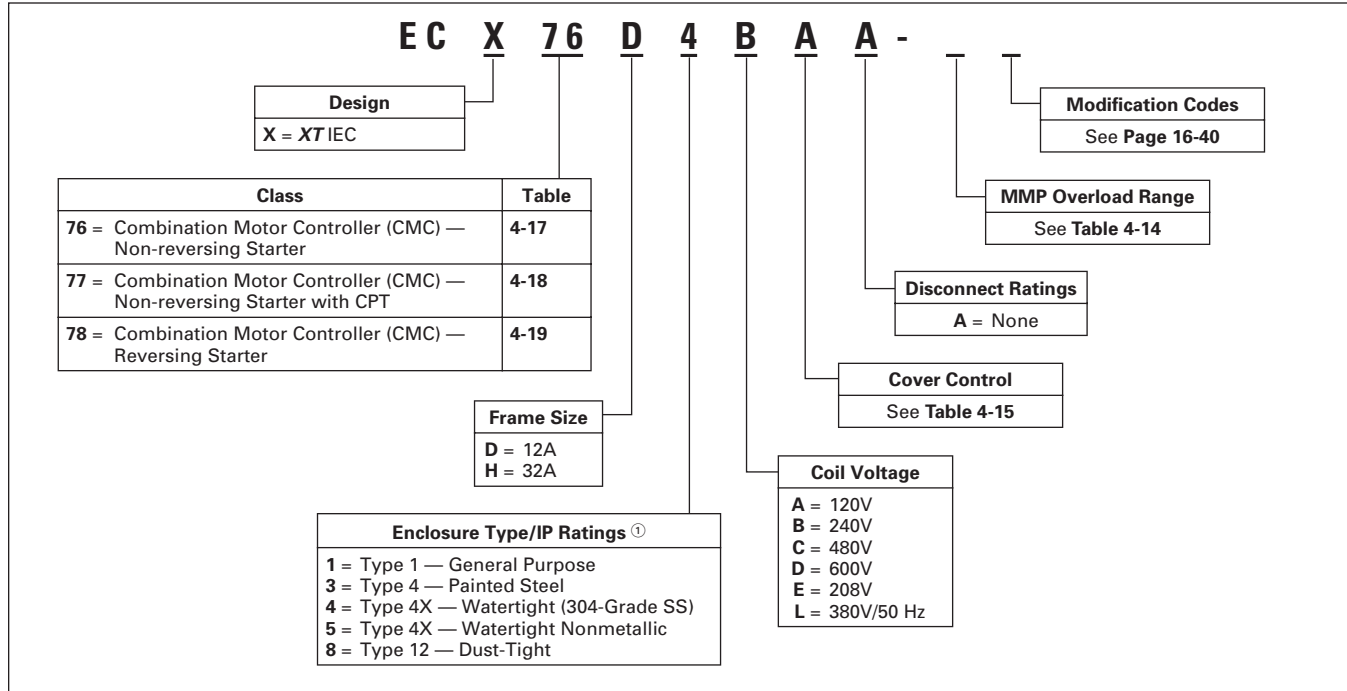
E C X 76 D 4 B A A - _ _

Design
X = XT IEC

| Class | Table |
|---|---|
| 76 = Combination Motor Controller (CMC) — Non-reversing Starter | 4-17 |
| 77 = Combination Motor Controller (CMC) — Non-reversing Starter with CPT | 4-18 |
| 78 = Combination Motor Controller (CMC) — Reversing Starter | 4-19 |

Frame Size
D = 12A
H = 32A

Enclosure Type/IP Ratings ①
1 = Type 1 — General Purpose
3 = Type 4 — Painted Steel
4 = Type 4X — Watertight (304-Grade SS)
5 = Type 4X — Watertight Nonmetallic
8 = Type 12 — Dust-Tight

Coil Voltage
A = 120V
B = 240V
C = 480V
D = 600V
E = 208V
L = 380V/50 Hz

Cover Control
See Table 4-15

Disconnect Ratings
A = None

MMP Overload Range
See Table 4-14

Modification Codes
See Page 16-40